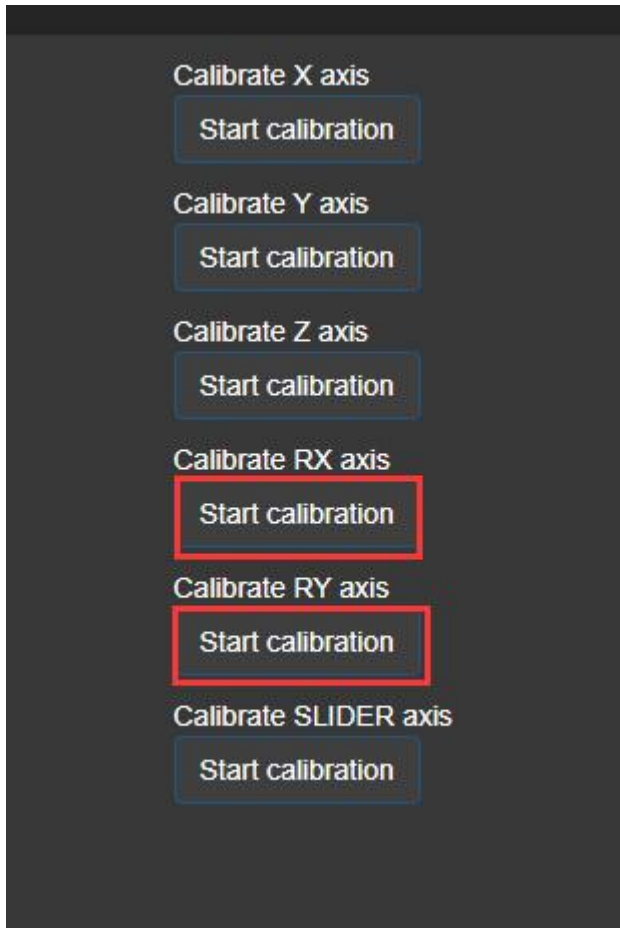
Calibrate X axis
Start calibration

Calibrate Y axis
Start calibration

Calibrate Z axis
Start calibration

Calibrate RX axis
Start calibration

Calibrate RY axis
Start calibration

Calibrate SLIDER axis
Start calibration